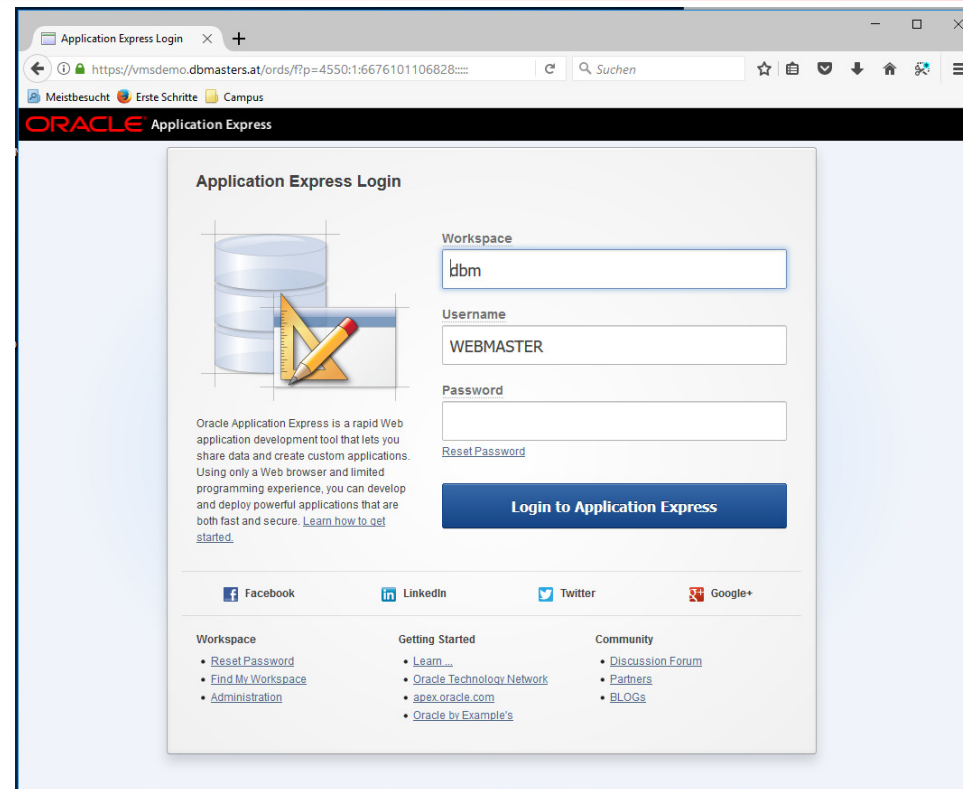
Application Express Login

https://vmsdemo.dbmasters.at/ords/f?p=4550:1:6676101106828:::::

Suchen

Meistbesucht Erste Schritte Campus

ORACLE Application Express

Application Express Login

Oracle Application Express is a rapid Web application development tool that lets you share data and create custom applications. Using only a Web browser and limited programming experience, you can develop and deploy powerful applications that are both fast and secure. Learn how to get started.

Workspace
dbm

Username
WEBMASTER

Password

Reset Password

Login to Application Express

Facebook LinkedIn Twitter Google+

Workspace
- Reset Password
- Find My Workspace
- Administration

Getting Started
- Learn ...
- Oracle Technology Network
- apex.oracle.com
- Oracle by Example's

Community
- Discussion Forum
- Partners
- BLOGs